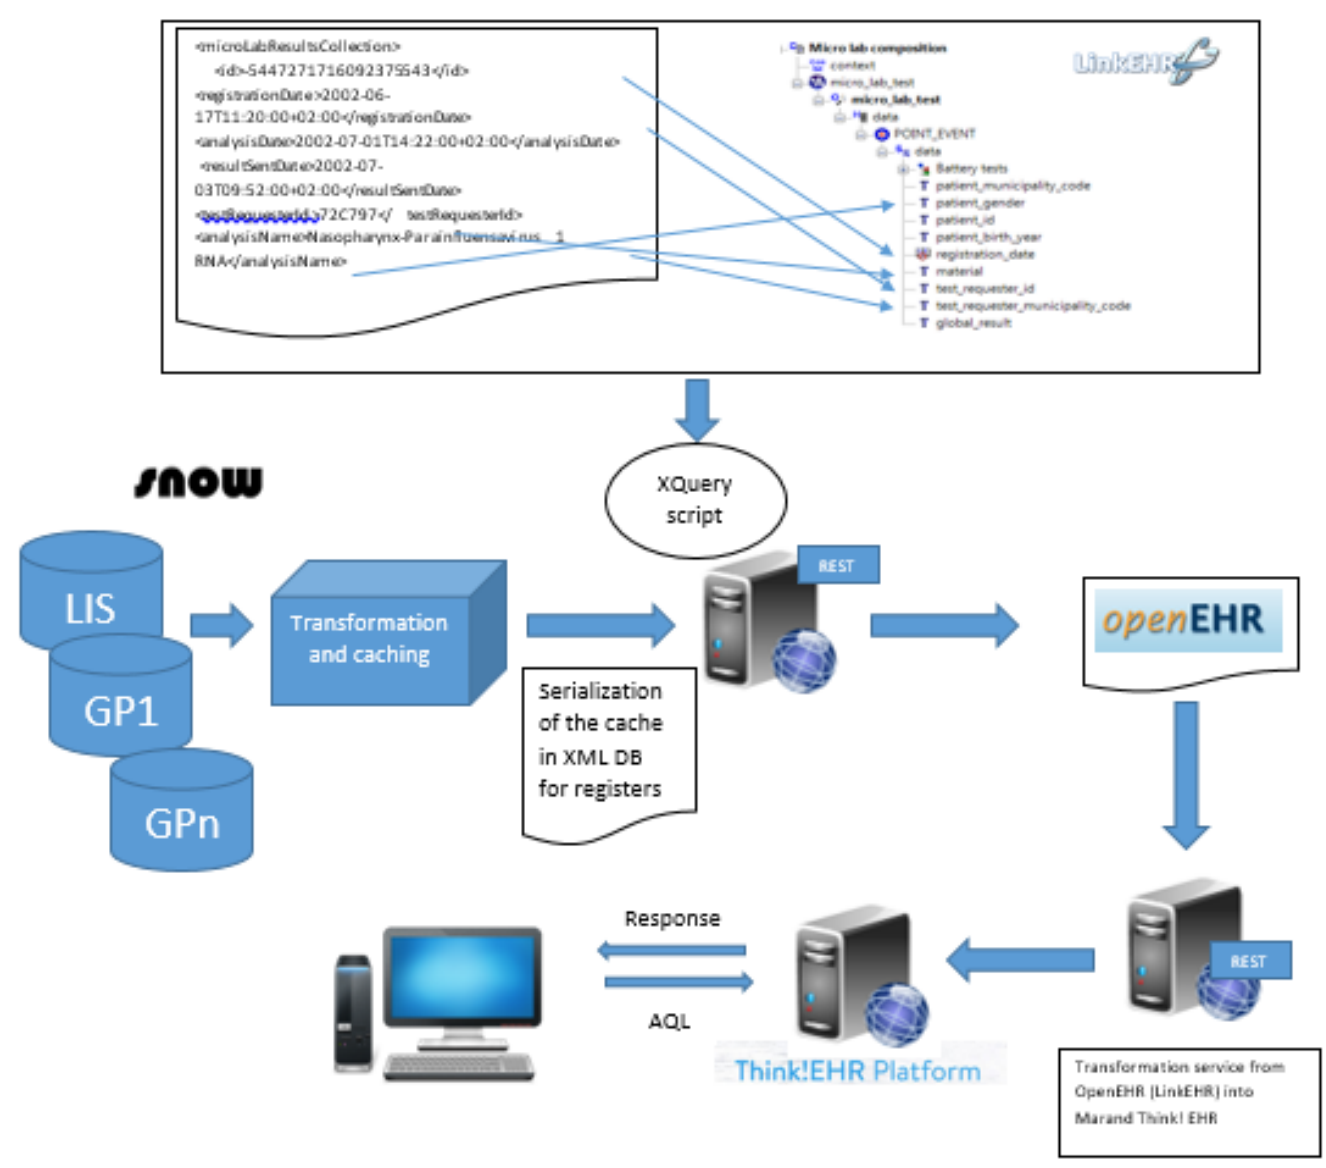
<microLabResultsCollection>
<id>5447271716092375543</id>
<registrationDate>2002-06-17T11:20:00+02:00</registrationDate>
<analysisDate>2002-07-01T14:22:00+02:00</analysisDate>
<resultSentDate>2002-07-03T09:52:00+02:00</resultSentDate>
<testRequesterId>72C797</testRequesterId>
<analysisName>Nasopharynx-Parainfluensavirus 1 RNA</analysisName>

Micro lab composition
context
micro_lab_test
micro_lab_test
data
POINT_EVENT
data
Battery tests
patient_municipality_code
patient_gender
patient_id
patient_birth_year
registration_date
material
test_requester_id
test_requester_municipality_code
global_result

LinkEHR

snow

XQuery script

LIS
GP1
GPn

Transformation and caching

REST

Serialization of the cache in XML DB for registers

openEHR

Response

AQL

REST

Think!EHR Platform

Transformation service from OpenEHR (LinkEHR) into Marand Think! EHR